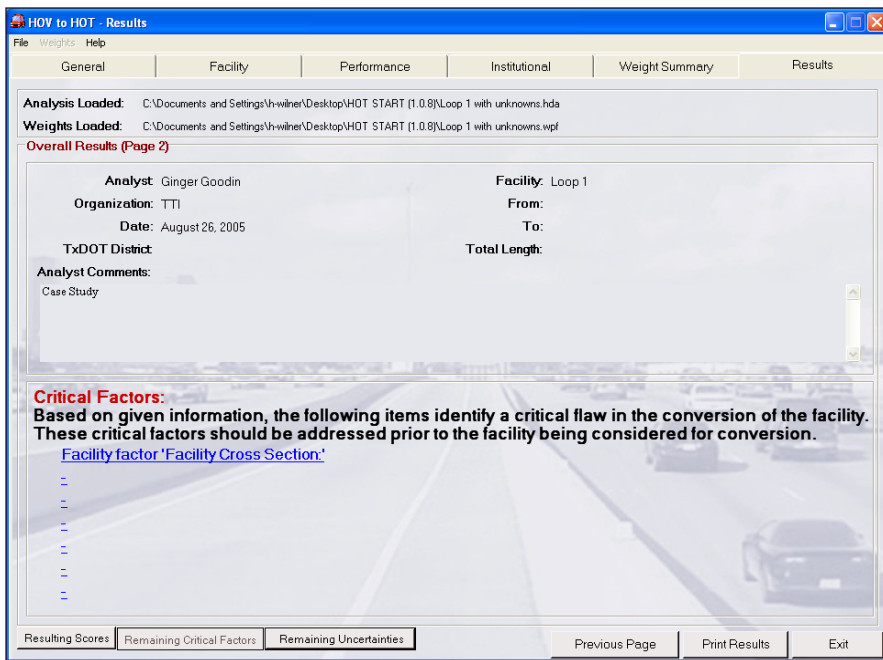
HOV to HOT - Results

File Weights Help

General | Facility | Performance | Institutional | Weight Summary | Results

Analysis Loaded: C:\Documents and Settings\h-wilner\Desktop\HOT START (1.0.8)\Loop 1 with unknowns.hda

Weights Loaded: C:\Documents and Settings\h-wilner\Desktop\HOT START (1.0.8)\Loop 1 with unknowns.wpf

Overall Results (Page 2)

Analyst: Ginger Goodin

Organization: TTI

Date: August 26, 2005

TxDOT District:

Facility: Loop 1

From:

To:

Total Length:

Analyst Comments:

Case Study

Critical Factors:
Based on given information, the following items identify a critical flaw in the conversion of the facility. These critical factors should be addressed prior to the facility being considered for conversion.

Facility factor 'Facility Cross Section:'

-
-
-
-
-
-

Resulting Scores | Remaining Critical Factors | Remaining Uncertainties

Previous Page | Print Results | Exit